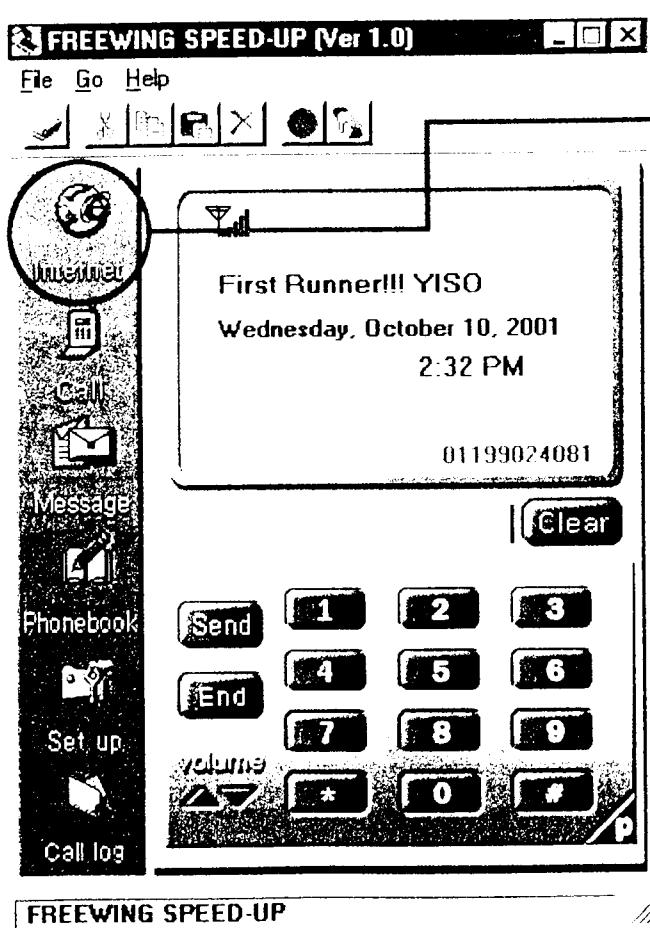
FREEWING SPEED-UP (Ver 1.0)
File Go Help

Internet
Call
Message
Phonebook
Set up
Call log

First Runner!!! YISO
Wednesday, October 10, 2001
2:32 PM
01199024081

Clear

Send
End
volume

1 2 3
4 5 6
7 8 9
* 0 #

p

FREEWING SPEED-UP